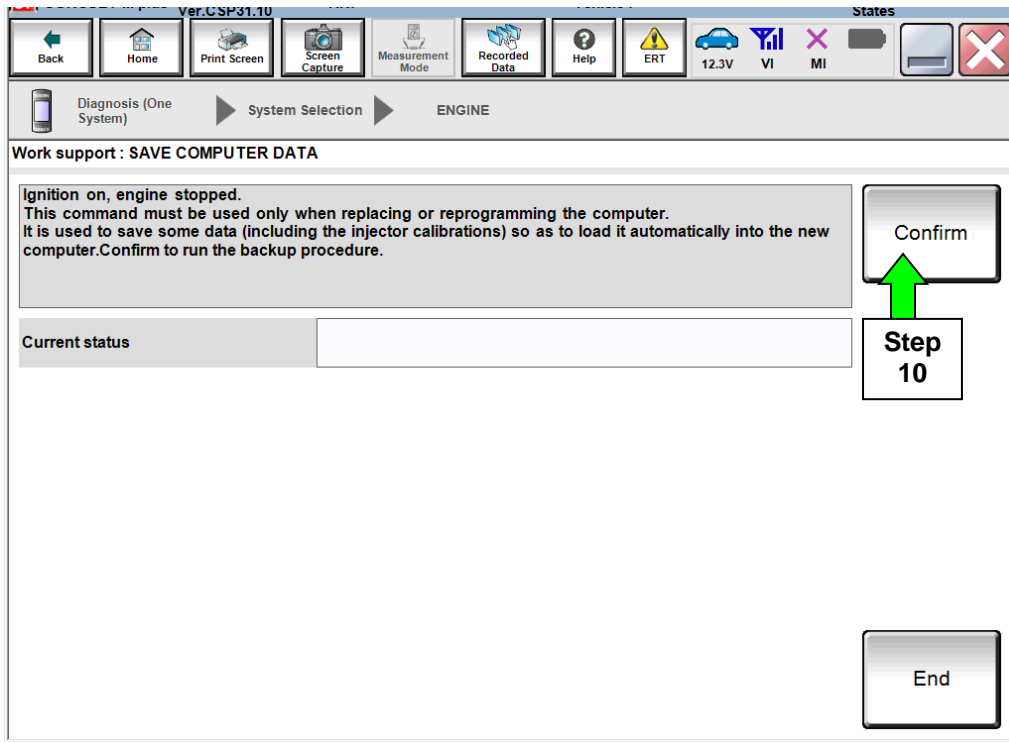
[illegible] Ver.CSP31.10 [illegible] States

Back Home Print Screen Screen Capture Measurement Mode Recorded Data Help ERT 12.3V VI MI

Diagnosis (One System) System Selection ENGINE

Work support : SAVE COMPUTER DATA

Ignition on, engine stopped.
This command must be used only when replacing or reprogramming the computer.
It is used to save some data (including the injector calibrations) so as to load it automatically into the new computer.Confirm to run the backup procedure.

Confirm

Current status

Step 10

End